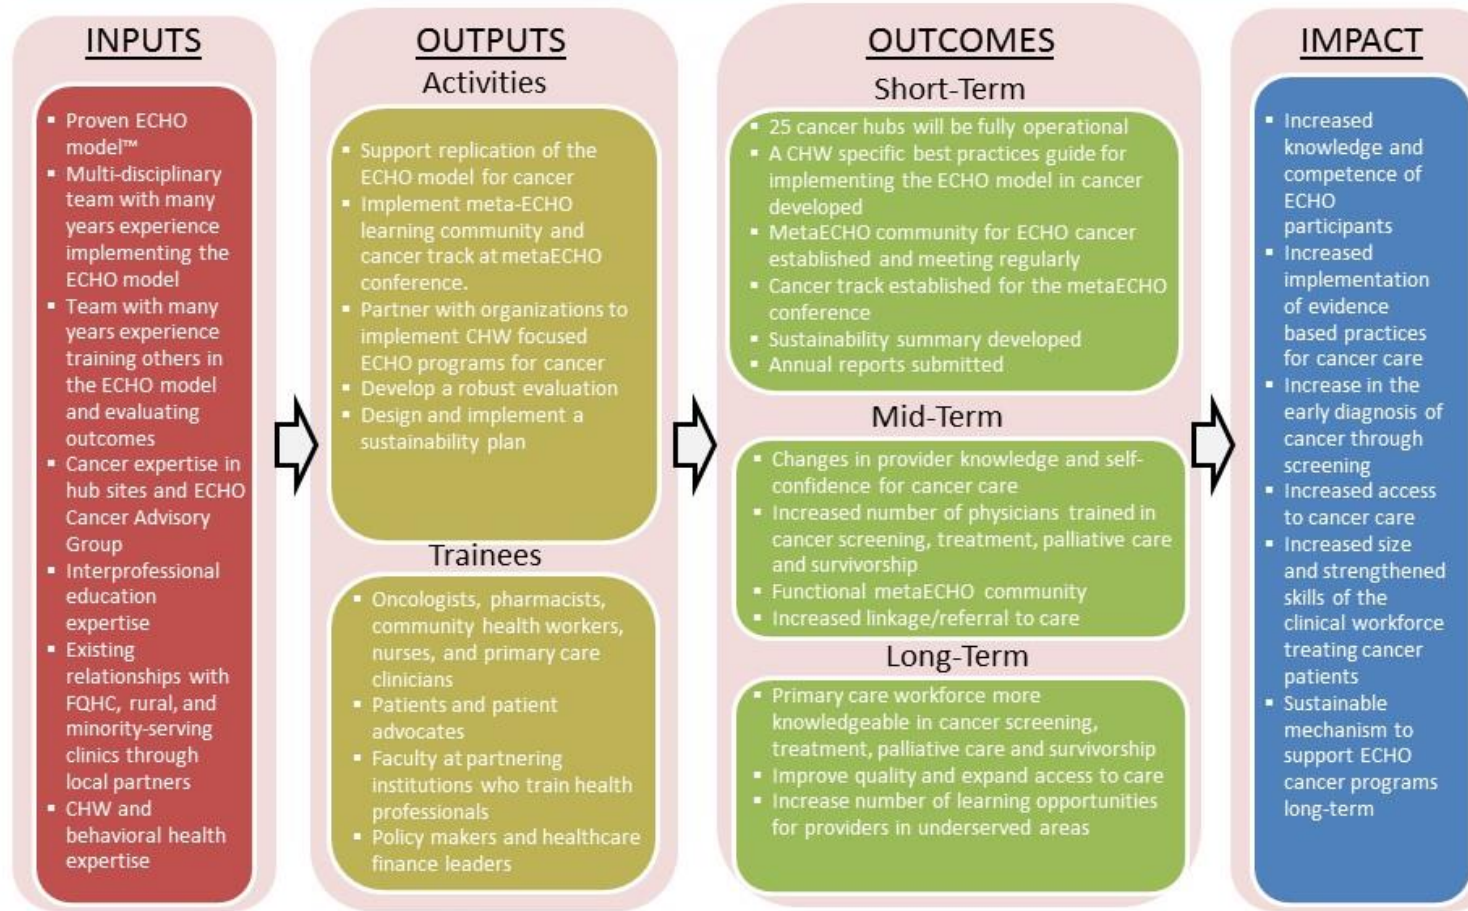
INPUTS

- Proven ECHO model™
- Multi-disciplinary team with many years experience implementing the ECHO model
- Team with many years experience training others in the ECHO model and evaluating outcomes
- Cancer expertise in hub sites and ECHO Cancer Advisory Group
- Interprofessional education expertise
- Existing relationships with FQHC, rural, and minority-serving clinics through local partners
- CHW and behavioral health expertise

OUTPUTS

Activities

- Support replication of the ECHO model for cancer
- Implement meta-ECHO learning community and cancer track at metaECHO conference.
- Partner with organizations to implement CHW focused ECHO programs for cancer
- Develop a robust evaluation
- Design and implement a sustainability plan

Trainees

- Oncologists, pharmacists, community health workers, nurses, and primary care clinicians
- Patients and patient advocates
- Faculty at partnering institutions who train health professionals
- Policy makers and healthcare finance leaders

OUTCOMES

Short-Term

- 25 cancer hubs will be fully operational
- A CHW specific best practices guide for implementing the ECHO model in cancer developed
- MetaECHO community for ECHO cancer established and meeting regularly
- Cancer track established for the metaECHO conference
- Sustainability summary developed
- Annual reports submitted

Mid-Term

- Changes in provider knowledge and self-confidence for cancer care
- Increased number of physicians trained in cancer screening, treatment, palliative care and survivorship
- Functional metaECHO community
- Increased linkage/referral to care

Long-Term

- Primary care workforce more knowledgeable in cancer screening, treatment, palliative care and survivorship
- Improve quality and expand access to care
- Increase number of learning opportunities for providers in underserved areas

IMPACT

- Increased knowledge and competence of ECHO participants
- Increased implementation of evidence based practices for cancer care
- Increase in the early diagnosis of cancer through screening
- Increased access to cancer care
- Increased size and strengthened skills of the clinical workforce treating cancer patients
- Sustainable mechanism to support ECHO cancer programs long-term